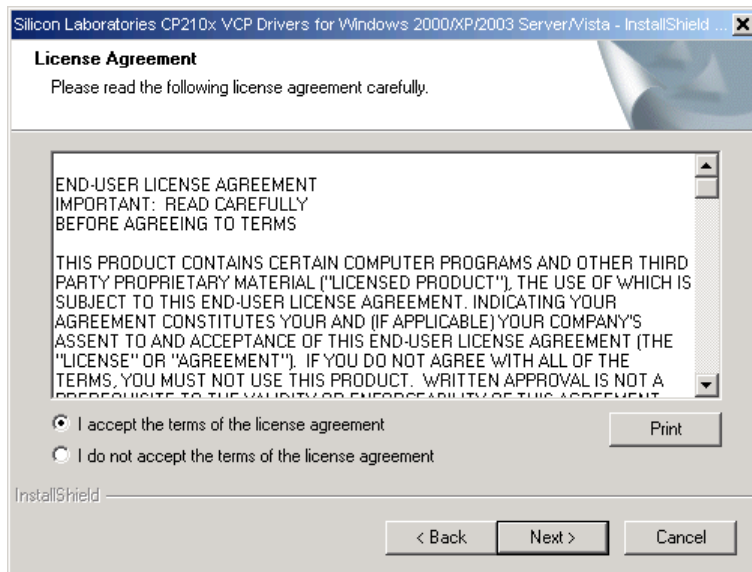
Silicon Laboratories CP210x VCP Drivers for Windows 2000/XP/2003 Server/Vista - InstallShield ...

License Agreement

Please read the following license agreement carefully.

END-USER LICENSE AGREEMENT
IMPORTANT: READ CAREFULLY
BEFORE AGREEING TO TERMS

THIS PRODUCT CONTAINS CERTAIN COMPUTER PROGRAMS AND OTHER THIRD PARTY PROPRIETARY MATERIAL ("LICENSED PRODUCT"), THE USE OF WHICH IS SUBJECT TO THIS END-USER LICENSE AGREEMENT. INDICATING YOUR AGREEMENT CONSTITUTES YOUR AND (IF APPLICABLE) YOUR COMPANY'S ASSENT TO AND ACCEPTANCE OF THIS END-USER LICENSE AGREEMENT (THE "LICENSE" OR "AGREEMENT"). IF YOU DO NOT AGREE WITH ALL OF THE TERMS, YOU MUST NOT USE THIS PRODUCT. WRITTEN APPROVAL IS NOT A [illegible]

I accept the terms of the license agreement

Print

I do not accept the terms of the license agreement

InstallShield

< Back

Next >

Cancel